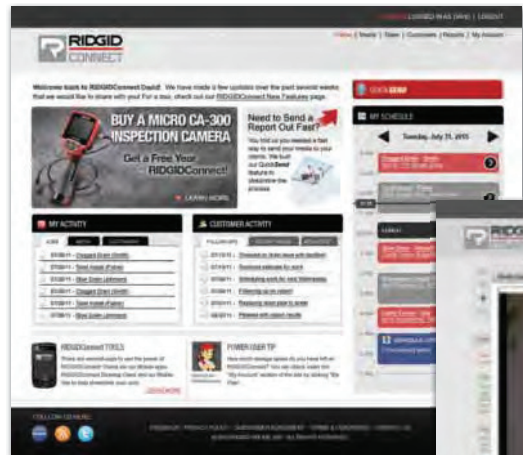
LOGGED IN AS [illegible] | LOGOUT

RIDGID CONNECT

Home | Tools | Tasks | Customers | Reports | My Account

Welcome back to RIDGIDConnect David! We have made a few updates over the past several weeks that we would like to share with you! For a tour, check out our RIDGIDConnect New Features page.

BUY A MICRO CA-300 INSPECTION CAMERA

Get a Free Year of RIDGIDConnect!

LEARN MORE

Need to Send a Report Out Fast?

You told us you needed a fast way to send your media to your clients. We built our QuickSend feature to streamline the process.

QUICK SEND

MY SCHEDULE

Tuesday, July 31, 2012

MY ACTIVITY

CUSTOMER ACTIVITY

RIDGIDConnect TOOLS

POWER USER TIP

LEARN MORE

FOLLOW US ON

RIDGI